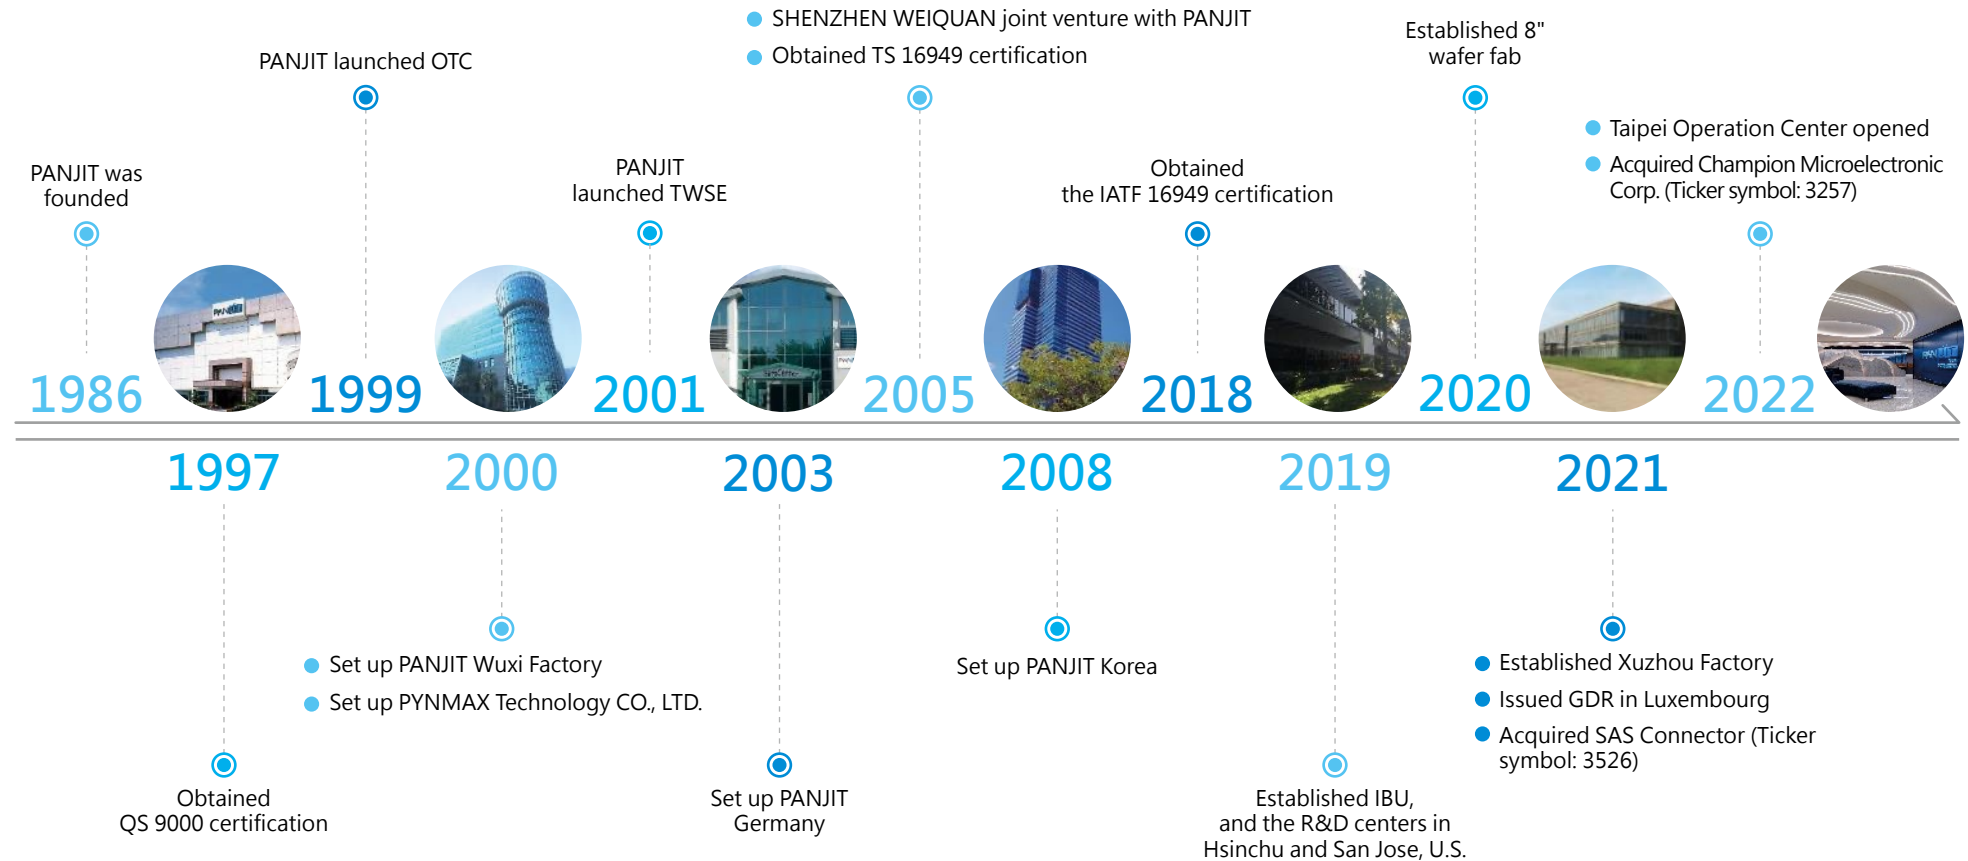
SHENZHEN WEIQUAN joint venture with PANJIT
Obtained TS 16949 certification

Established 8" wafer fab

PANJIT launched OTC

Taipei Operation Center opened
Acquired Champion Microelectronic Corp. (Ticker symbol: 3257)

PANJIT was founded

PANJIT launched TWSE

Obtained the IATF 16949 certification

1986
1999
2001
2005
2018
2020
2022

1997
2000
2003
2008
2019
2021

Set up PANJIT Wuxi Factory
Set up PYNMAX Technology CO., LTD.

Set up PANJIT Korea

Established Xuzhou Factory
Issued GDR in Luxembourg
Acquired SAS Connector (Ticker symbol: 3526)

Obtained QS 9000 certification

Set up PANJIT Germany

Established IBU, and the R&D centers in Hsinchu and San Jose, U.S.